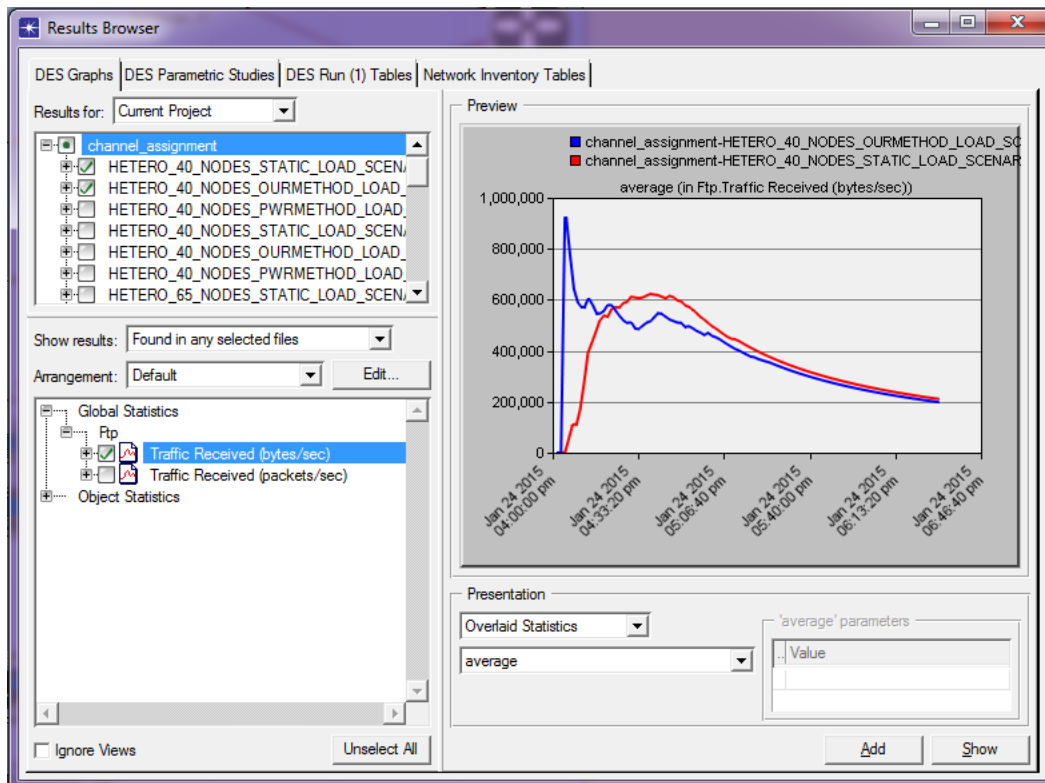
Results Browser

DES Graphs | DES Parametric Studies | DES Run (1) Tables | Network Inventory Tables

Results for: Current Project

channel_assignment
HETERO_40_NODES_STATIC_LOAD_SCENA
HETERO_40_NODES_OURMETHOD_LOAD_
HETERO_40_NODES_PWRMETHOD_LOAD_
HETERO_40_NODES_STATIC_LOAD_SCENA
HETERO_40_NODES_OURMETHOD_LOAD_
HETERO_40_NODES_PWRMETHOD_LOAD_
HETERO_65_NODES_STATIC_LOAD_SCENA

Show results: Found in any selected files

Arrangement: Default
Edit...

Global Statistics
Ftp
Traffic Received (bytes/sec)
Traffic Received (packets/sec)
Object Statistics

Ignore Views
Unselect All

Preview

channel_assignment-HETERO_40_NODES_OURMETHOD_LOAD_SC
channel_assignment-HETERO_40_NODES_STATIC_LOAD_SCENAR
average (in Ftp.Traffic Received (bytes/sec))

1,000,000
800,000
600,000
400,000
200,000
0

Jan 24 2015 04:00:00 pm
Jan 24 2015 04:33:20 pm
Jan 24 2015 05:06:40 pm
Jan 24 2015 05:40:00 pm
Jan 24 2015 06:13:20 pm
Jan 24 2015 06:46:40 pm

Presentation
Overlaid Statistics
average

'average' parameters
Value

Add
Show